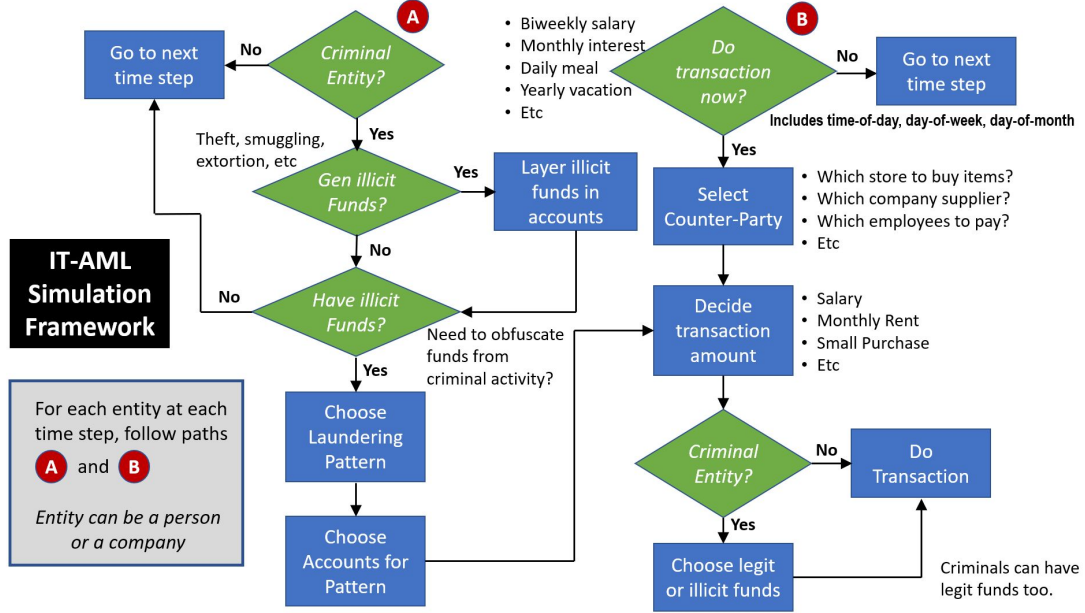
Go to next time step

No

Criminal Entity?

A

Yes

Theft, smuggling, extortion, etc

Gen illicit Funds?

Yes

Layer illicit funds in accounts

No

IT-AML Simulation Framework

No

Have illicit Funds?

Need to obfuscate funds from criminal activity?

Yes

Choose Laundering Pattern

Choose Accounts for Pattern

For each entity at each time step, follow paths A and B

Entity can be a person or a company

- Biweekly salary
- Monthly interest
- Daily meal
- Yearly vacation
- Etc

B

Do transaction now?

No

Go to next time step

Includes time-of-day, day-of-week, day-of-month

Yes

Select Counter-Party

- Which store to buy items?
- Which company supplier?
- Which employees to pay?
- Etc

Decide transaction amount

- Salary
- Monthly Rent
- Small Purchase
- Etc

Criminal Entity?

No

Do Transaction

Yes

Choose legit or illicit funds

Criminals can have legit funds too.